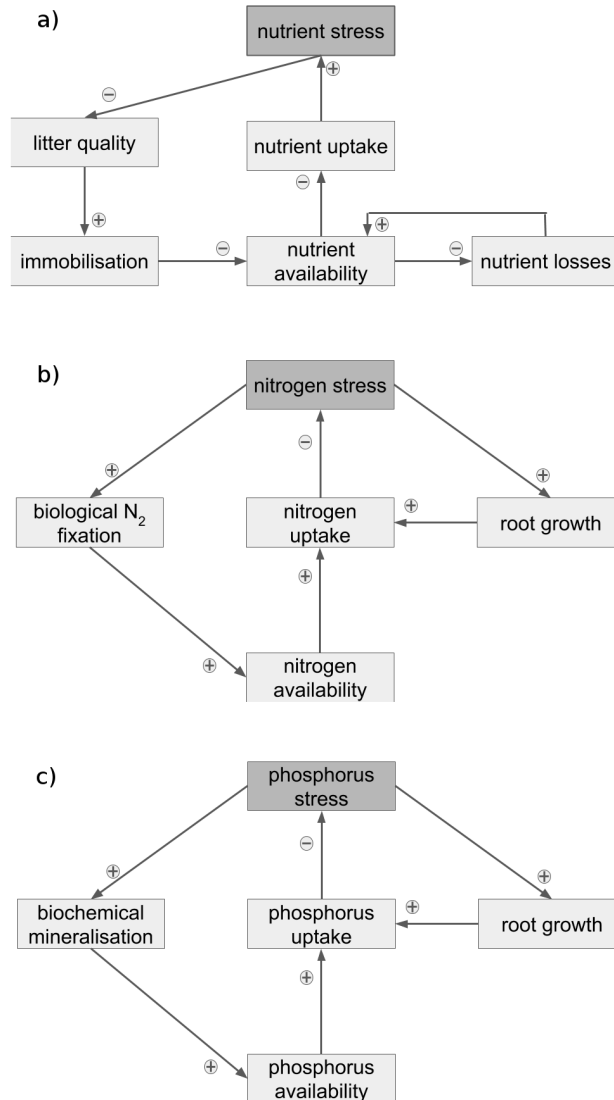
a)

nutrient stress

⊖

⊕

litter quality

nutrient uptake

⊕

⊖

⊕

immobilisation

⊖

nutrient availability

⊖

nutrient losses

b)

nitrogen stress

⊕

⊖

⊕

biological $N_2$ fixation

⊕

nitrogen uptake

root growth

⊕

⊕

nitrogen availability

c)

phosphorus stress

⊕

⊖

⊕

biochemical mineralisation

⊕

phosphorus uptake

root growth

⊕

⊕

phosphorus availability